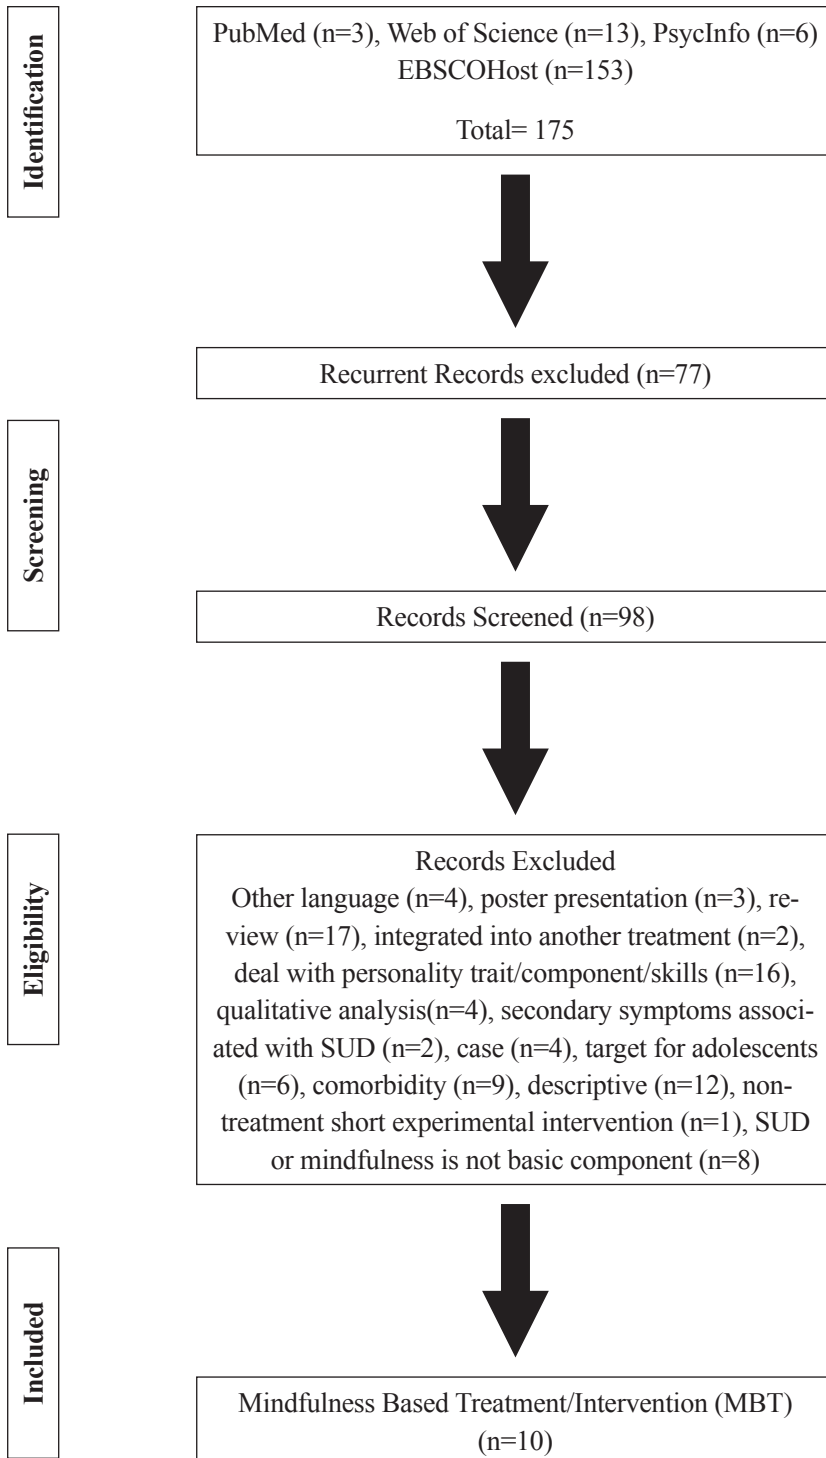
Identification

PubMed (n=3), Web of Science (n=13), PsycInfo (n=6) EBSCOHost (n=153)

Total= 175

Recurrent Records excluded (n=77)

Screening

Records Screened (n=98)

Eligibility

Records Excluded
Other language (n=4), poster presentation (n=3), review (n=17), integrated into another treatment (n=2), deal with personality trait/component/skills (n=16), qualitative analysis(n=4), secondary symptoms associated with SUD (n=2), case (n=4), target for adolescents (n=6), comorbidity (n=9), descriptive (n=12), non-treatment short experimental intervention (n=1), SUD or mindfulness is not basic component (n=8)

Included

Mindfulness Based Treatment/Intervention (MBT) (n=10)